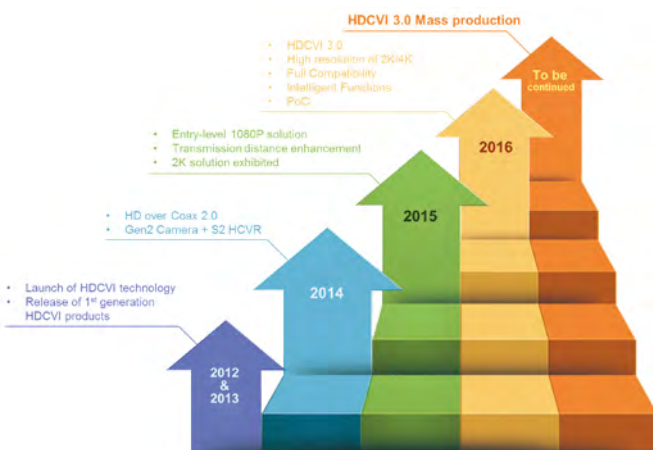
HDCVI 3.0 Mass production

- HDCVI 3.0
- High resolution of 2K/4K
- Full Compatibility
- Intelligent Functions
- PoC

To be continued

- Entry-level 1080P solution
- Transmission distance enhancement
- 2K solution exhibited

2016

- HD over Coax 2.0
- Gen2 Camera + S2 HCVR

2015

- Launch of HDCVI technology
- Release of 1$^{st}$ generation HDCVI products

2014

2012 & 2013